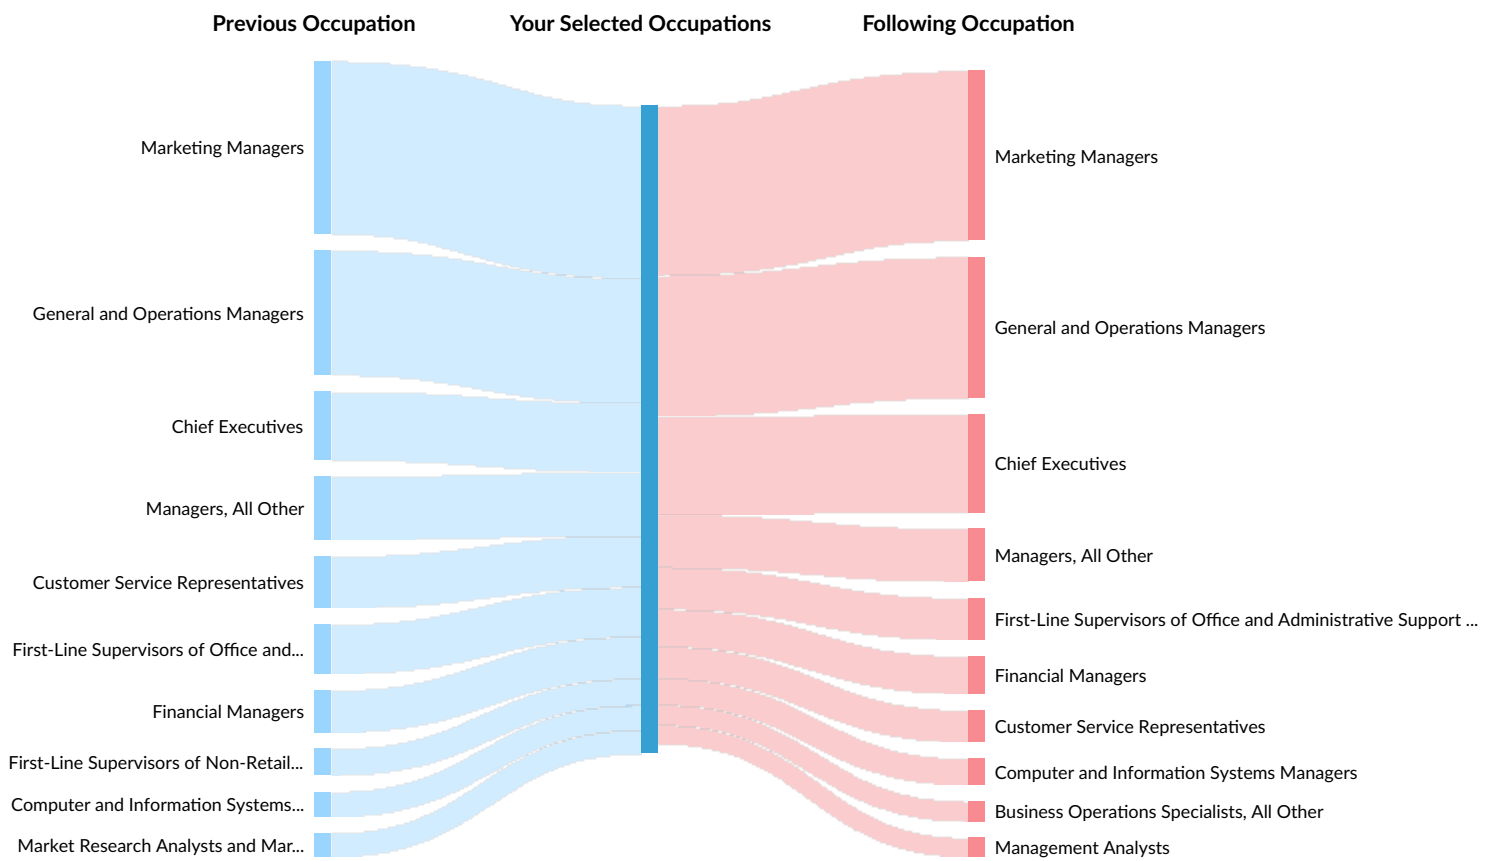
Previous Occupation

Your Selected Occupations

Following Occupation

Marketing Managers

General and Operations Managers

Chief Executives

Managers, All Other

Customer Service Representatives

First-Line Supervisors of Office and...

Financial Managers

First-Line Supervisors of Non-Retail...

Computer and Information Systems...

Market Research Analysts and Mar...

Marketing Managers

General and Operations Managers

Chief Executives

Managers, All Other

First-Line Supervisors of Office and Administrative Support ...

Financial Managers

Customer Service Representatives

Computer and Information Systems Managers

Business Operations Specialists, All Other

Management Analysts